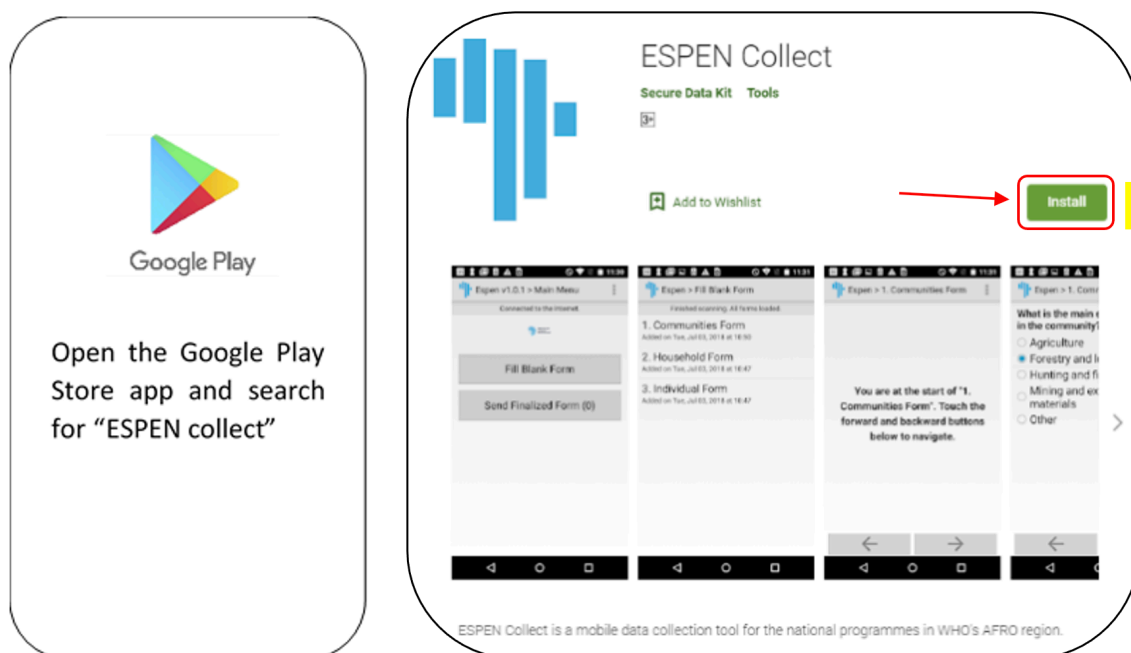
Google Play

Open the Google Play Store app and search for "ESPEN collect"

ESPEN Collect

Secure Data Kit Tools

3+

Add to Wishlist

Install

Espen v1.0.1 > Main Menu

Connected to the internet

Fill Blank Form

Send Finalized Form (0)

Espen > Fill Blank Form

Finished scanning. All forms loaded.

1. Communities Form
Added on Tue, Jul 03, 2018 at 18:50

2. Household Form
Added on Tue, Jul 03, 2018 at 18:47

3. Individual Form
Added on Tue, Jul 03, 2018 at 18:47

Espen > 1. Communities Form

You are at the start of "1. Communities Form". Touch the forward and backward buttons below to navigate.

Espen > 1. Comm

What is the main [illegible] in the community?

Agriculture

Forestry and l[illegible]

Hunting and fi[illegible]

Mining and ex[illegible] materials

Other

ESPEN Collect is a mobile data collection tool for the national programmes in WHO's AFRO region.